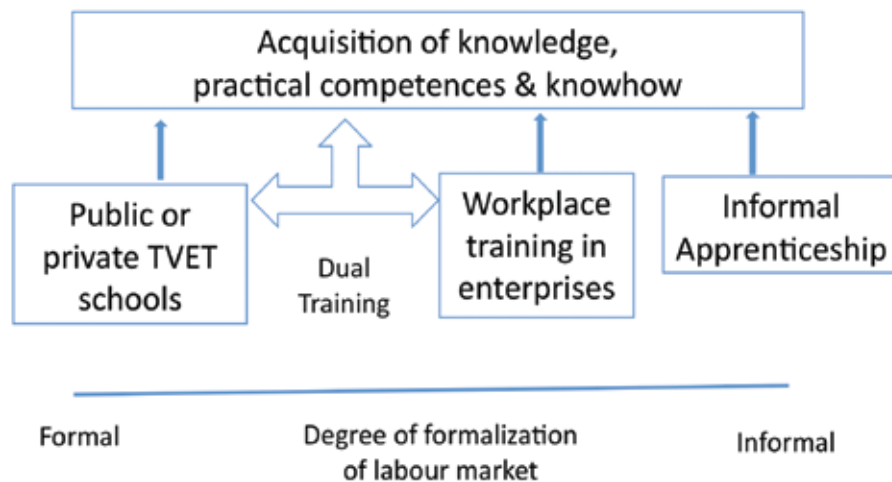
Acquisition of knowledge, practical competences & knowhow

Public or private TVET schools

Dual Training

Workplace training in enterprises

Informal Apprenticeship

Formal

Degree of formalization of labour market

Informal